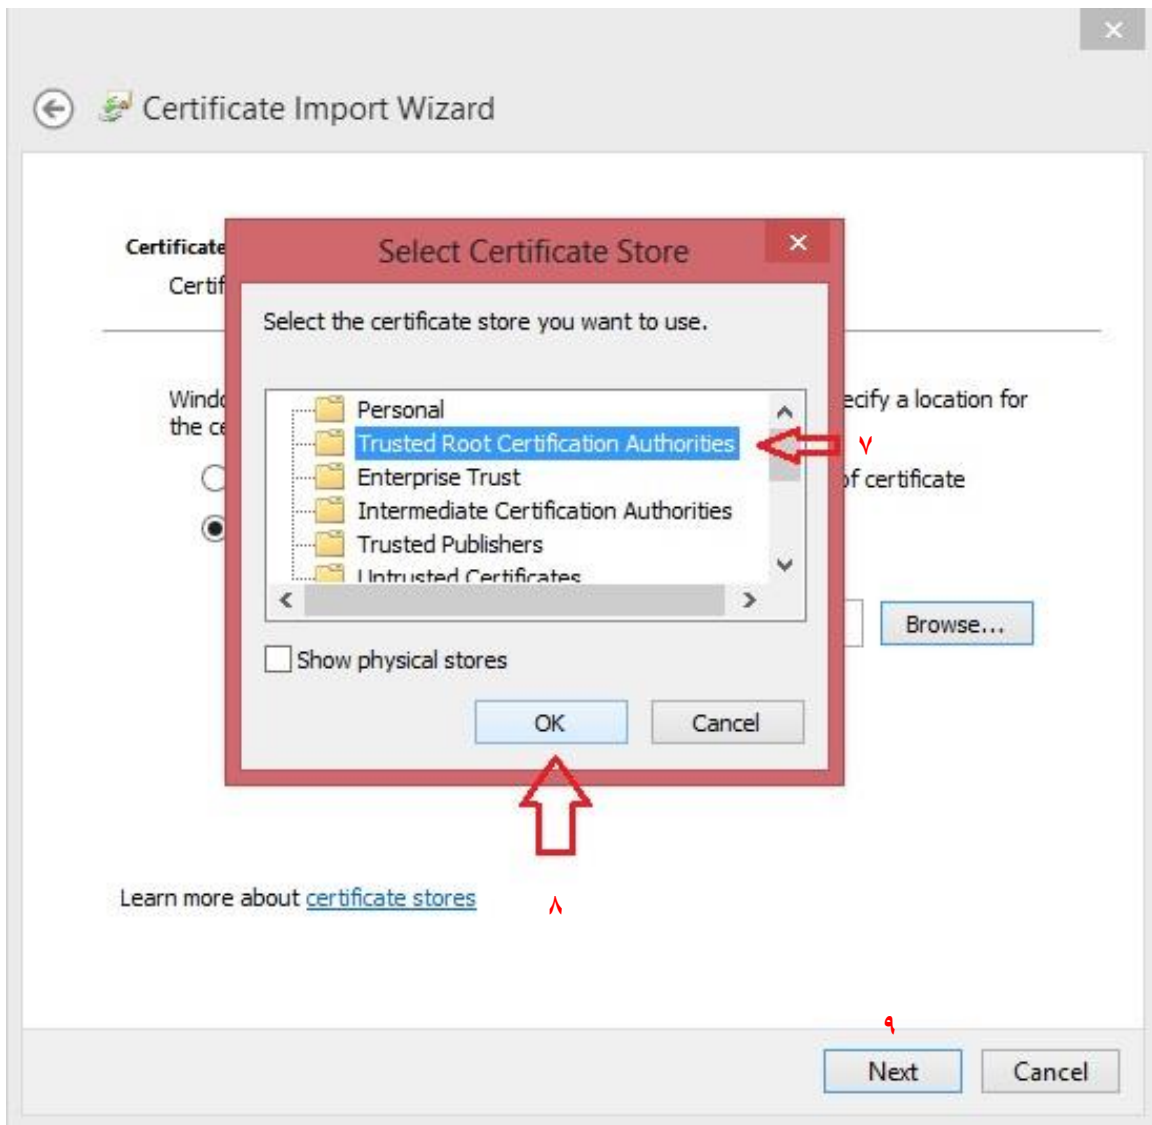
Certificate Import Wizard

Certificate
Certif

Windo
the ce

ecify a location for

of certificate

Browse...

Select Certificate Store

Select the certificate store you want to use.

Personal
Trusted Root Certification Authorities
Enterprise Trust
Intermediate Certification Authorities
Trusted Publishers
Untrusted Certificates

٧

Show physical stores

OK

Cancel

٨

Learn more about certificate stores

٩

Next

Cancel